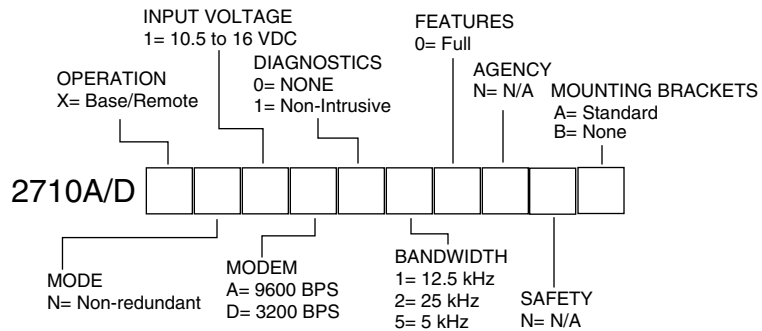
INPUT VOLTAGE
1= 10.5 to 16 VDC

FEATURES
0= Full

DIAGNOSTICS
0= NONE
1= Non-Intrusive

OPERATION
X= Base/Remote

AGENCY
N= N/A

MOUNTING BRACKETS
A= Standard
B= None

2710A/D

MODE
N= Non-redundant

MODEM
A= 9600 BPS
D= 3200 BPS

BANDWIDTH
1= 12.5 kHz
2= 25 kHz
5= 5 kHz

SAFETY
N= N/A